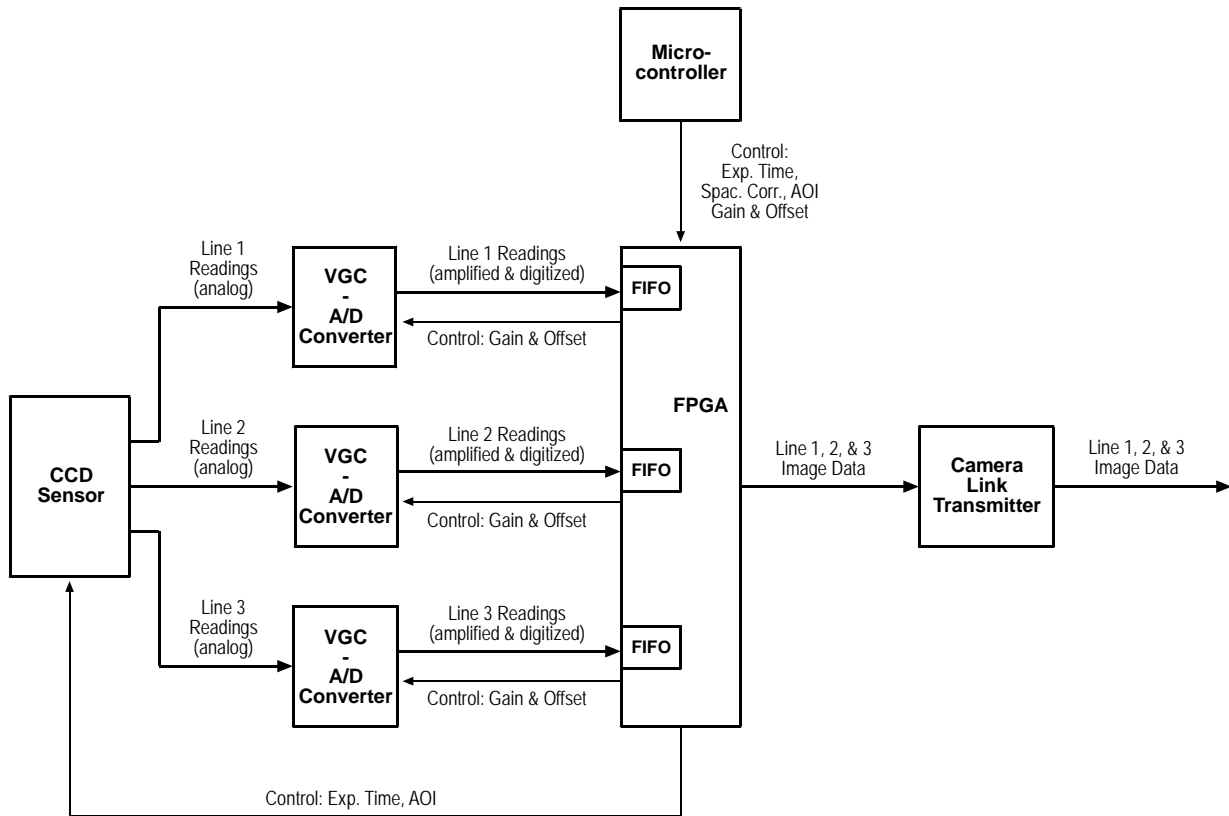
Microcontroller

Control:
Exp. Time,
Spac. Corr., AOI
Gain & Offset

Line 1
Readings
(analog)

VGC
-
A/D
Converter

Line 1 Readings
(amplified & digitized)

FIFO

Control: Gain & Offset

FPGA

CCD
Sensor

Line 2
Readings
(analog)

VGC
-
A/D
Converter

Line 2 Readings
(amplified & digitized)

FIFO

Control: Gain & Offset

Line 1, 2, & 3
Image Data

Camera
Link
Transmitter

Line 1, 2, & 3
Image Data

Line 3
Readings
(analog)

VGC
-
A/D
Converter

Line 3 Readings
(amplified & digitized)

FIFO

Control: Gain & Offset

Control: Exp. Time, AOI